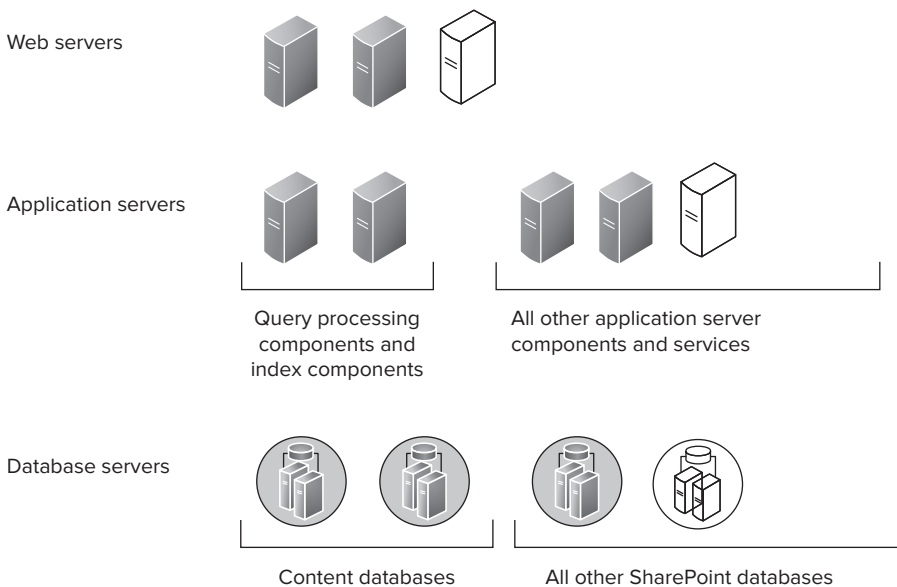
Web servers

Application servers

Query processing components and index components

All other application server components and services

Database servers

Content databases

All other SharePoint databases